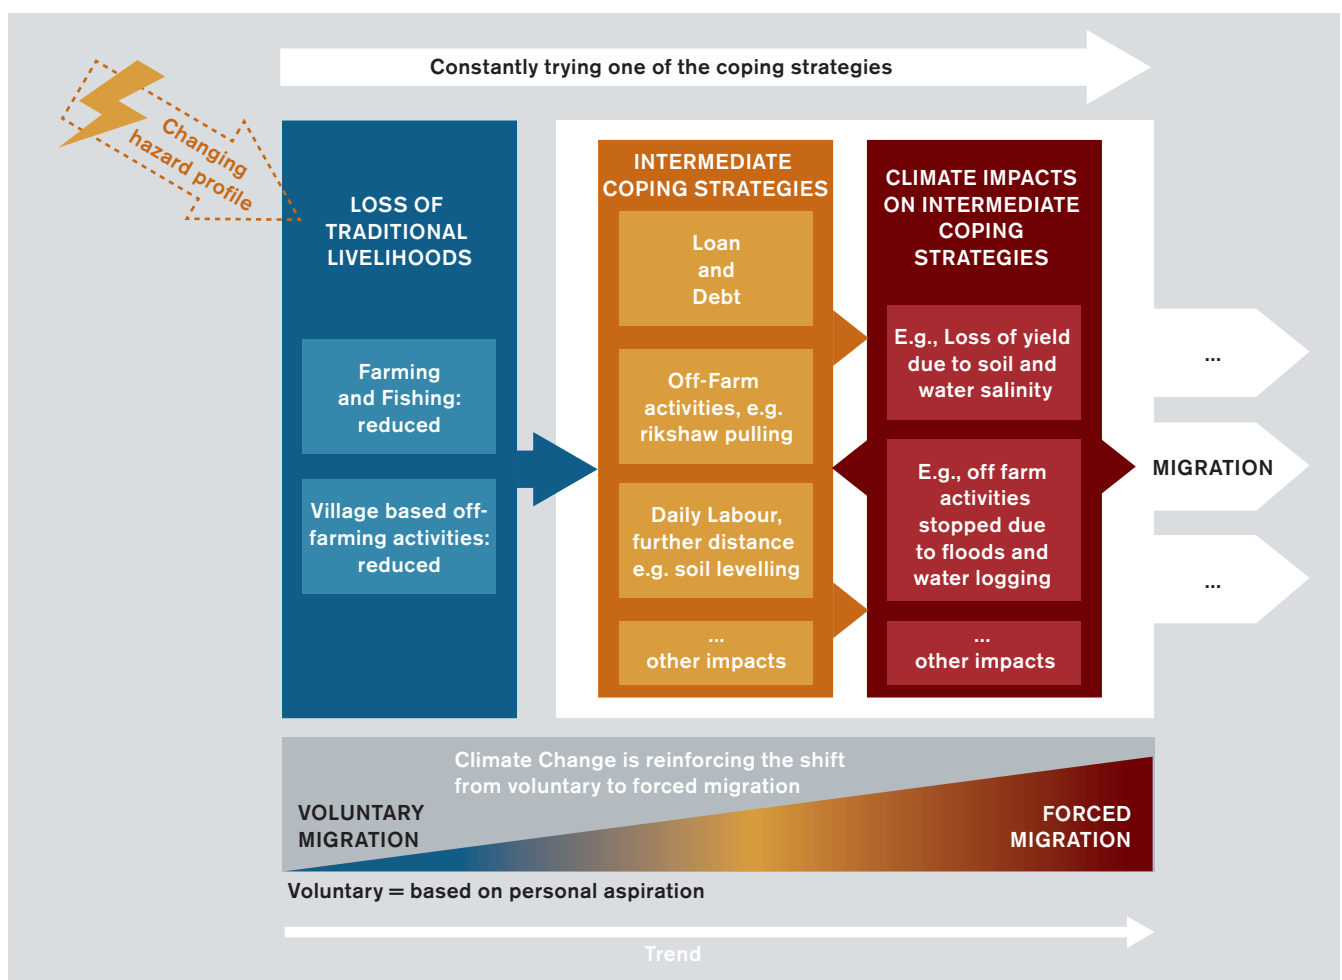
Constantly trying one of the coping strategies

Changing hazard profile

LOSS OF TRADITIONAL LIVELIHOODS

Farming and Fishing: reduced

Village based off-farming activities: reduced

INTERMEDIATE COPING STRATEGIES

Loan and Debt

Off-Farm activities, e.g. rikshaw pulling

Daily Labour, further distance e.g. soil levelling

... other impacts

CLIMATE IMPACTS ON INTERMEDIATE COPING STRATEGIES

E.g., Loss of yield due to soil and water salinity

E.g., off farm activities stopped due to floods and water logging

... other impacts

...

MIGRATION

...

Climate Change is reinforcing the shift from voluntary to forced migration

VOLUNTARY MIGRATION

FORCED MIGRATION

Voluntary = based on personal aspiration

Trend